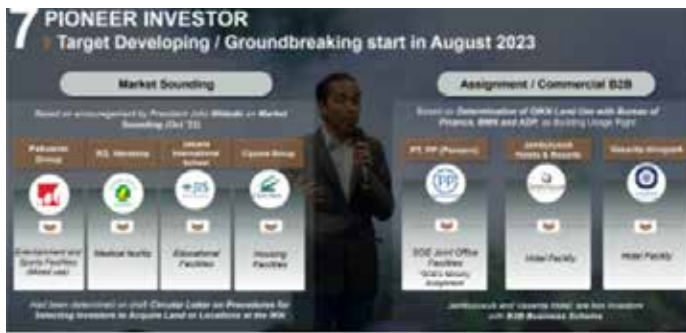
7 PIONEER INVESTOR
Target Developing / Groundbreaking start in August 2023

Market Sounding

Based on encouragement by President Joko Widodo on Market Sounding (Oct '22)

| Pakuwon Group | RS. Mitra Keluarga | Jakarta International School | Ciputra Group |
|---|---|---|---|
| Entertainment and Sports Facilities (Mixed use) | Medical facility | Educational Facilities | Housing Facilities |

Had been determined on draft Circular Letter on Procedures for Selecting Investors to Acquire Land or Locations at the IKN

Assignment / Commercial B2B

Based on Determination of OIKN Land Use with Bureau of Finance, BMN and ADP, as Building Usage Right

| PT. PP (Persero) | Jambuluwuk Hotels & Resorts | Vasanta Group |
|---|---|---|
| SOE Joint Office Facilities (SOE's Ministry Assignment) | Hotel Facility | Hotel Facility |

Jambuluwuk and Vasanta Hotel are two investors with B2B Business Scheme